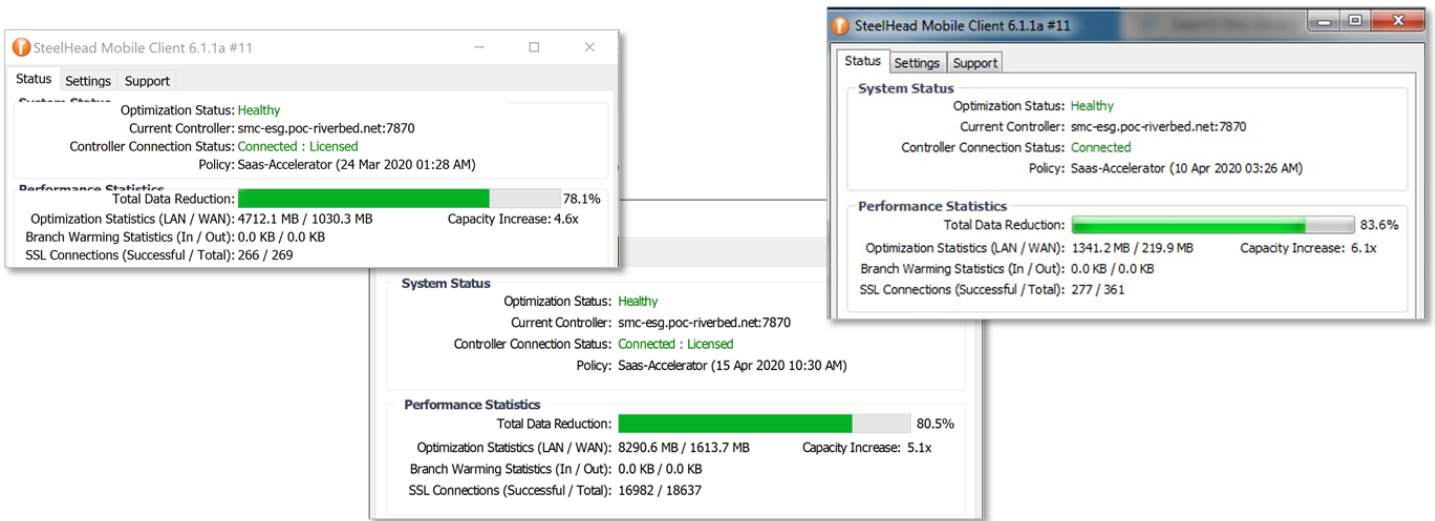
SteelHead Mobile Client 6.1.1a #11

Status Settings Support

System Status
Optimization Status: Healthy
Current Controller: smc-esg.poc-riverbed.net:7870
Controller Connection Status: Connected : Licensed
Policy: Saas-Accelerator (24 Mar 2020 01:28 AM)

Performance Statistics
Total Data Reduction: 78.1%
Optimization Statistics (LAN / WAN): 4712.1 MB / 1030.3 MB Capacity Increase: 4.6x
Branch Warming Statistics (In / Out): 0.0 KB / 0.0 KB
SSL Connections (Successful / Total): 266 / 269

System Status
Optimization Status: Healthy
Current Controller: smc-esg.poc-riverbed.net:7870
Controller Connection Status: Connected : Licensed
Policy: Saas-Accelerator (15 Apr 2020 10:30 AM)

Performance Statistics
Total Data Reduction: 80.5%
Optimization Statistics (LAN / WAN): 8290.6 MB / 1613.7 MB Capacity Increase: 5.1x
Branch Warming Statistics (In / Out): 0.0 KB / 0.0 KB
SSL Connections (Successful / Total): 16982 / 18637

SteelHead Mobile Client 6.1.1a #11

Status Settings Support

System Status
Optimization Status: Healthy
Current Controller: smc-esg.poc-riverbed.net:7870
Controller Connection Status: Connected
Policy: Saas-Accelerator (10 Apr 2020 03:26 AM)

Performance Statistics
Total Data Reduction: 83.6%
Optimization Statistics (LAN / WAN): 1341.2 MB / 219.9 MB Capacity Increase: 6.1x
Branch Warming Statistics (In / Out): 0.0 KB / 0.0 KB
SSL Connections (Successful / Total): 277 / 361